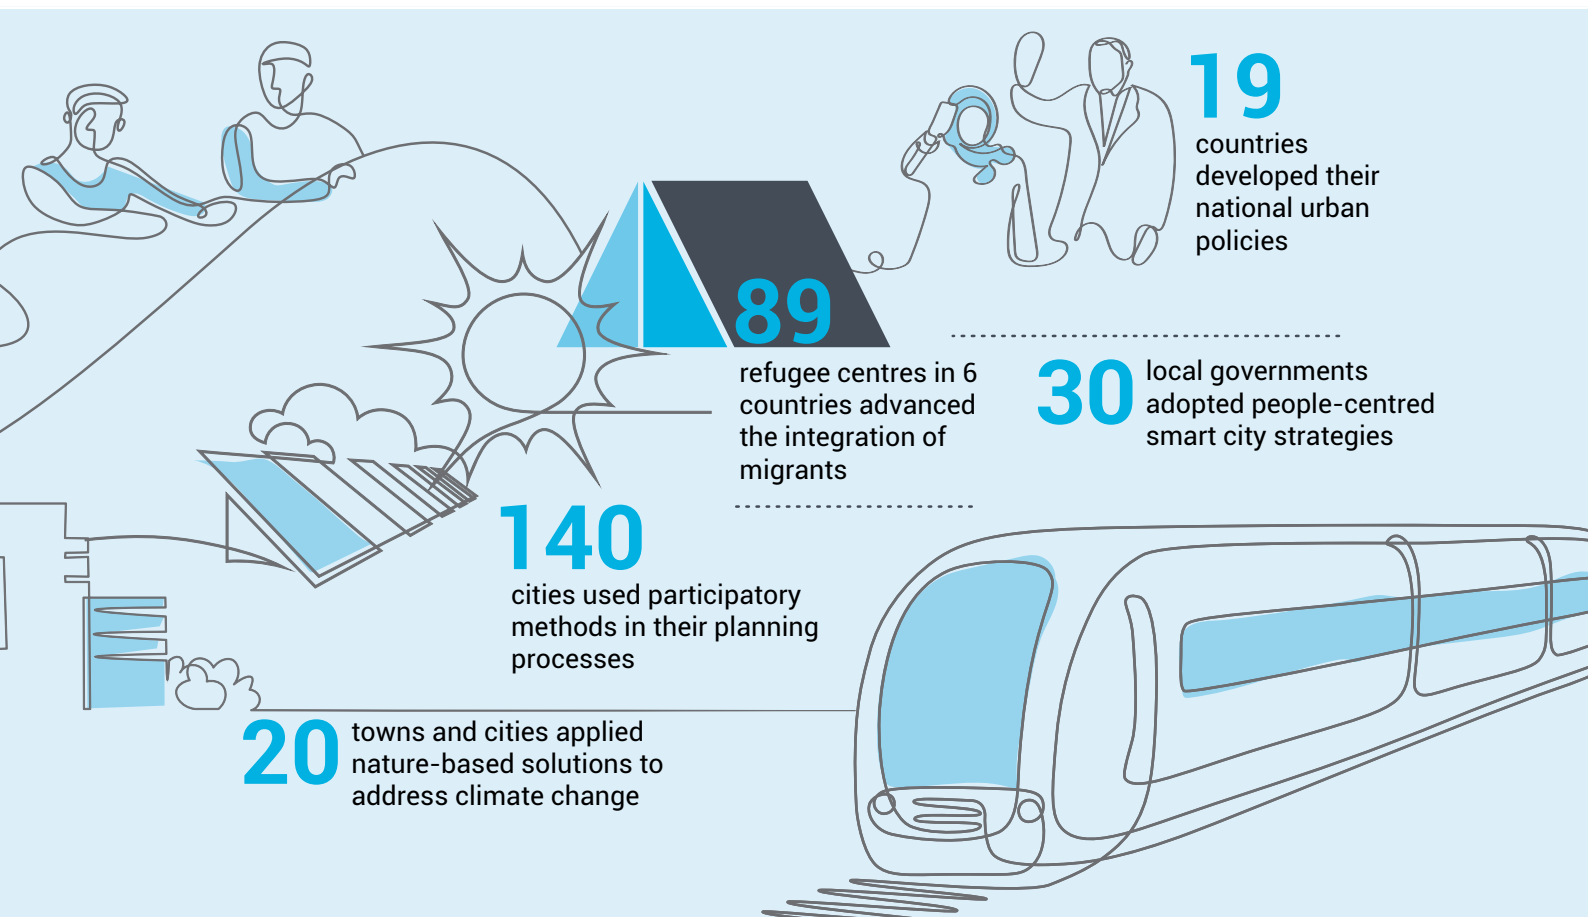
19
countries developed their national urban policies

89
refugee centres in 6 countries advanced the integration of migrants

30 local governments adopted people-centred smart city strategies

140
cities used participatory methods in their planning processes

20 towns and cities applied nature-based solutions to address climate change